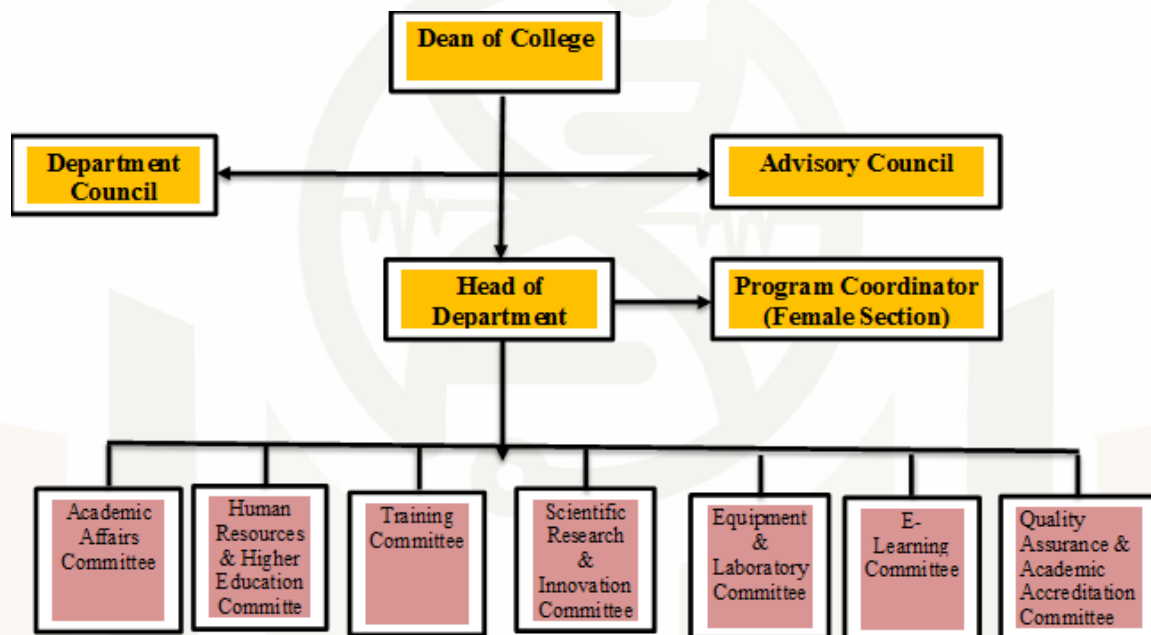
Dean of College

Department Council

Advisory Council

Head of Department

Program Coordinator (Female Section)

Academic Affairs Committee

Human Resources & Higher Education Committe

Training Committee

Scientific Research & Innovation Committee

Equipment & Laboratory Committee

E-Learning Committee

Quality Assurance & Academic Accreditation Committee